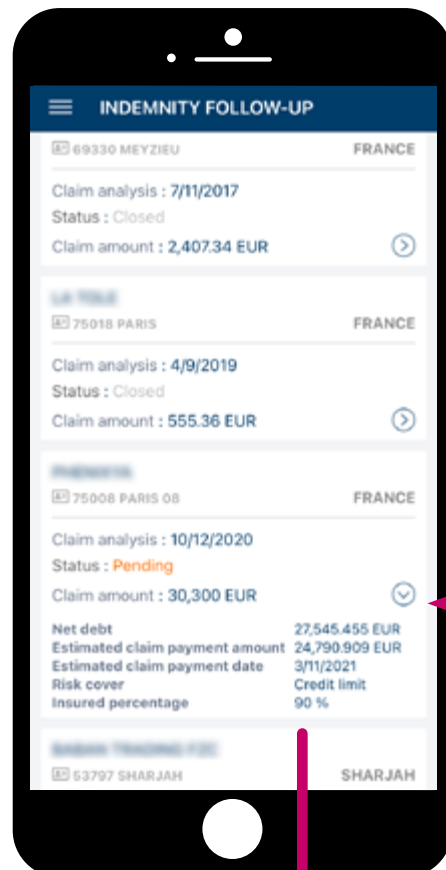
INDEMNITY FOLLOW-UP

69330 MEYZIEU FRANCE

Claim analysis : 7/11/2017
Status : Closed
Claim amount : 2,407.34 EUR

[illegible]
75018 PARIS FRANCE

Claim analysis : 4/9/2019
Status : Closed
Claim amount : 555.36 EUR

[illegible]
75008 PARIS 08 FRANCE

Claim analysis : 10/12/2020
Status : Pending
Claim amount : 30,300 EUR

| | |
|---|---|
| Net debt | 27,545.455 EUR |
| Estimated claim payment amount | 24,790.909 EUR |
| Estimated claim payment date | 3/11/2021 |
| Risk cover | Credit limit |
| Insured percentage | 90 % |

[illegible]
53797 SHARJAH SHARJAH